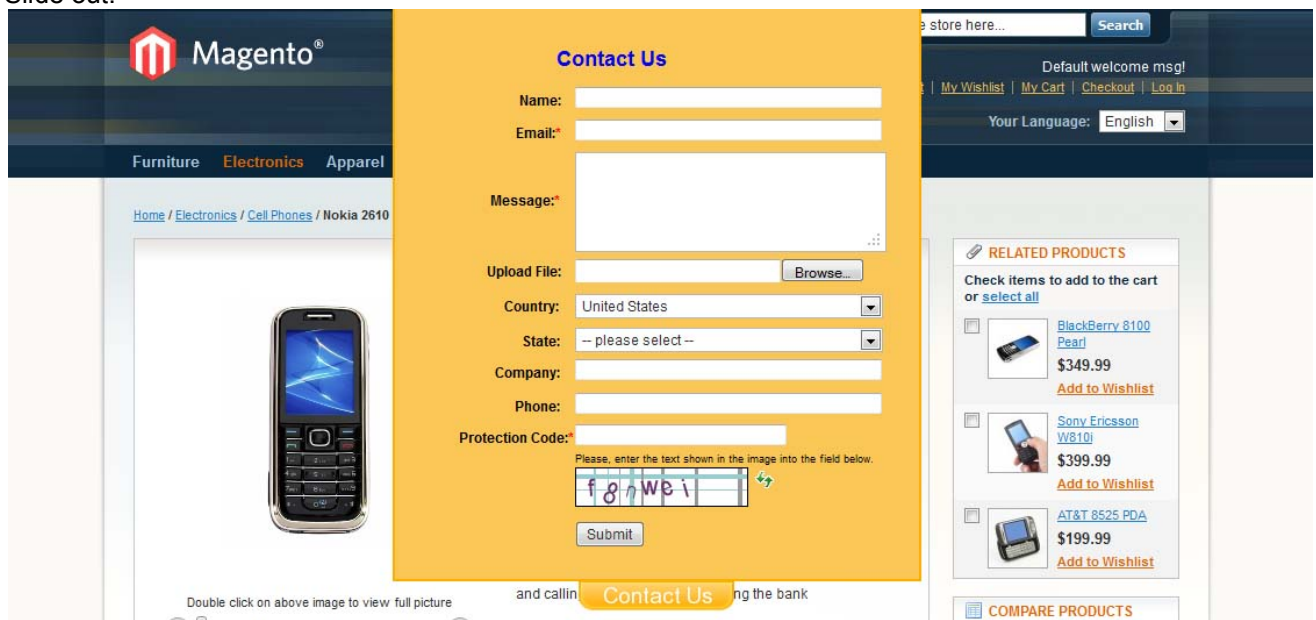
Slide out:

Magento®

e store here...

Search

Default welcome msg!

t | My Wishlist | My Cart | Checkout | Log In

Your Language: English

Furniture Electronics Apparel

Home / Electronics / Cell Phones / Nokia 2610

Contact Us

Name:

Email:*

Message:*

Upload File: Browse...

Country: United States

State: -- please select --

Company:

Phone:

Protection Code:*

Please, enter the text shown in the image into the field below.

f8nwei

Submit

Contact Us

Double click on above image to view full picture

and callin ng the bank

RELATED PRODUCTS

Check items to add to the cart or select all

BlackBerry 8100 Pearl
$349.99
Add to Wishlist

Sony Ericsson W810i
$399.99
Add to Wishlist

AT&T 8525 PDA
$199.99
Add to Wishlist

COMPARE PRODUCTS